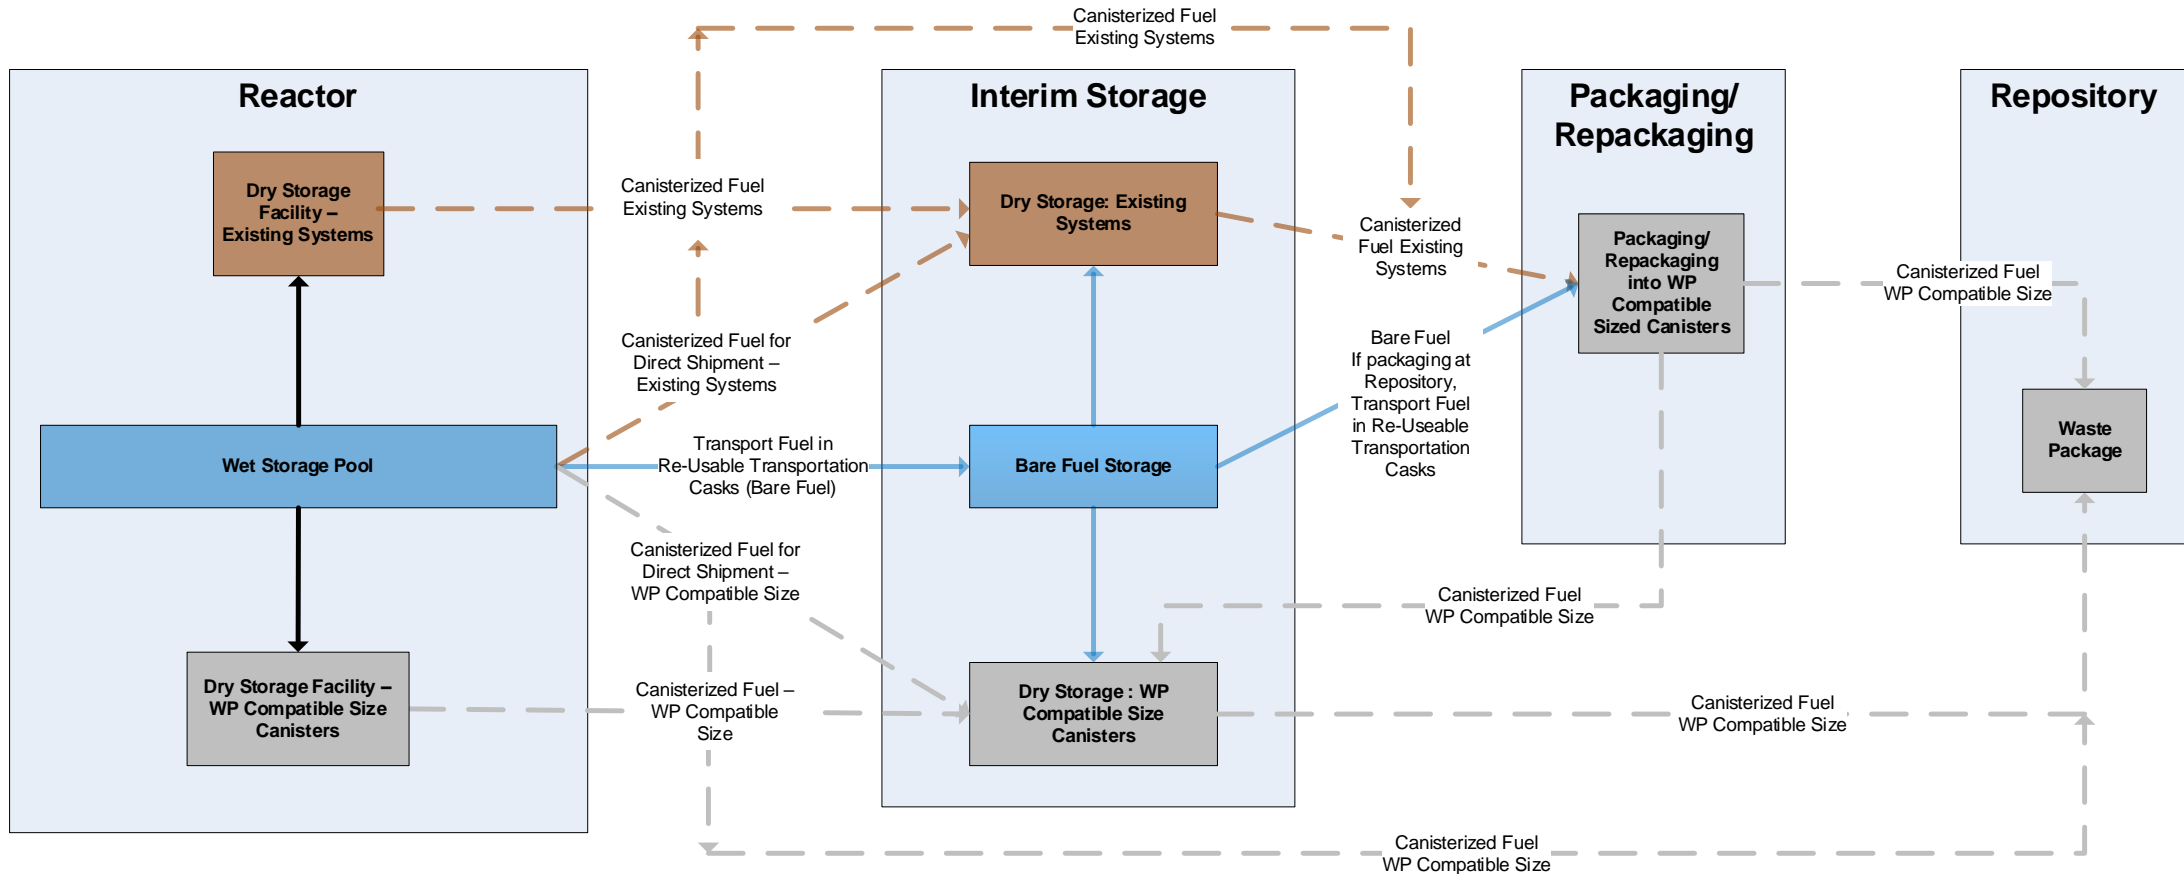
Canisterized Fuel Existing Systems

Reactor

Dry Storage Facility – Existing Systems

Wet Storage Pool

Dry Storage Facility – WP Compatible Size Canisters

Canisterized Fuel Existing Systems

Canisterized Fuel for Direct Shipment – Existing Systems

Transport Fuel in Re-Usable Transportation Casks (Bare Fuel)

Canisterized Fuel for Direct Shipment – WP Compatible Size

Canisterized Fuel – WP Compatible Size

Interim Storage

Dry Storage: Existing Systems

Bare Fuel Storage

Dry Storage : WP Compatible Size Canisters

Canisterized Fuel Existing Systems

Bare Fuel If packaging at Repository, Transport Fuel in Re-Useable Transportation Casks

Packaging/ Repackaging

Packaging/ Repackaging into WP Compatible Sized Canisters

Canisterized Fuel WP Compatible Size

Canisterized Fuel WP Compatible Size

Repository

Waste Package

Canisterized Fuel WP Compatible Size

Canisterized Fuel WP Compatible Size